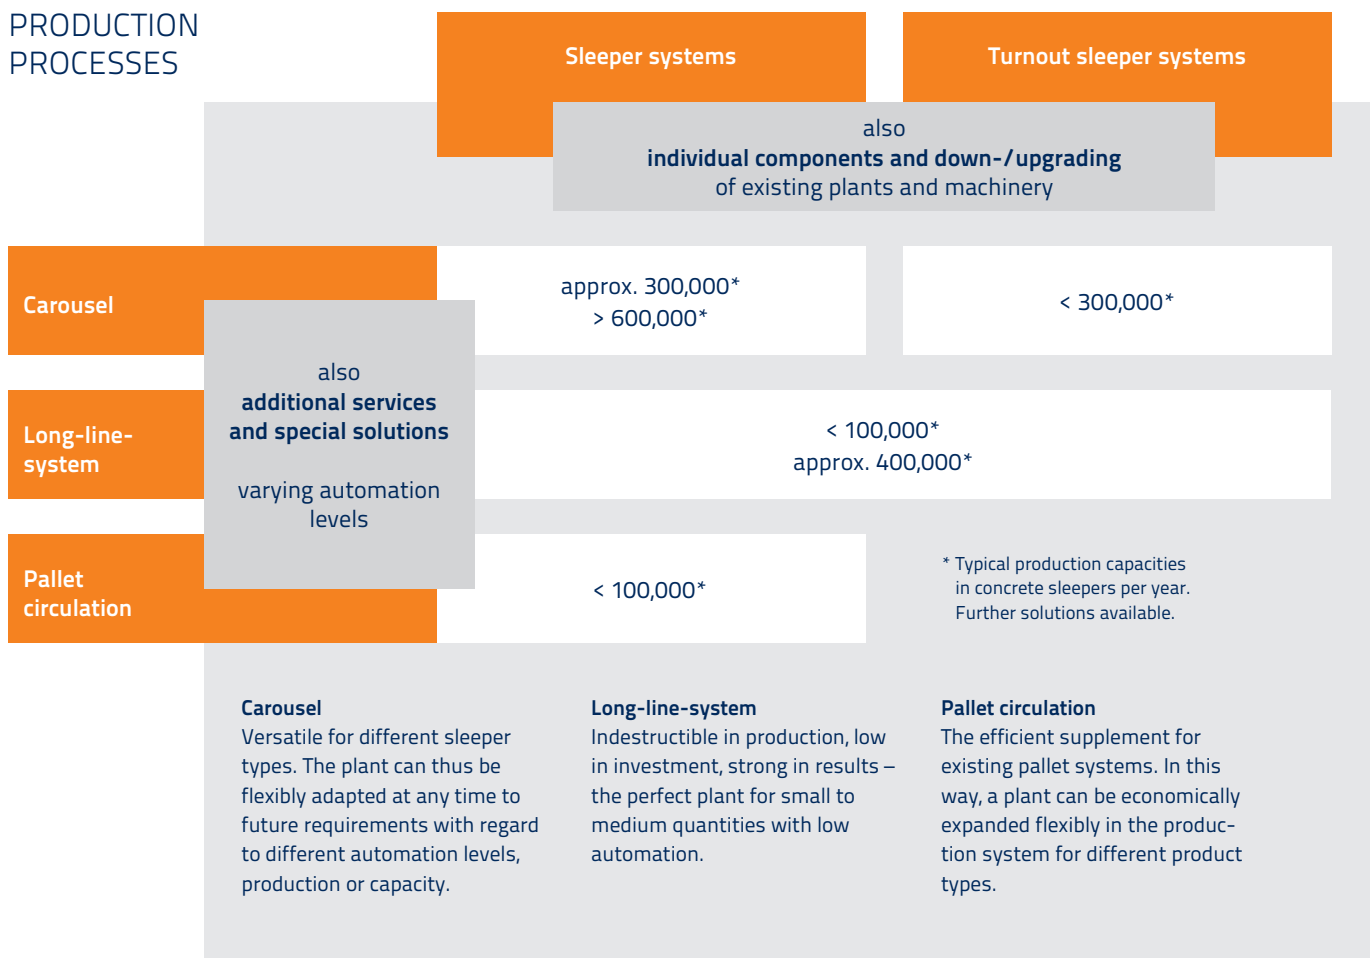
PRODUCTION PROCESSES

Sleeper systems

Turnout sleeper systems

also
individual components and down-/upgrading
of existing plants and machinery

Carousel

approx. 300,000*
> 600,000*

< 300,000*

also
additional services and special solutions

varying automation levels

Long-line-system

< 100,000*
approx. 400,000*

Pallet circulation

< 100,000*

* Typical production capacities in concrete sleepers per year. Further solutions available.

Carousel
Versatile for different sleeper types. The plant can thus be flexibly adapted at any time to future requirements with regard to different automation levels, production or capacity.

Long-line-system
Indestructible in production, low in investment, strong in results – the perfect plant for small to medium quantities with low automation.

Pallet circulation
The efficient supplement for existing pallet systems. In this way, a plant can be economically expanded flexibly in the production system for different product types.